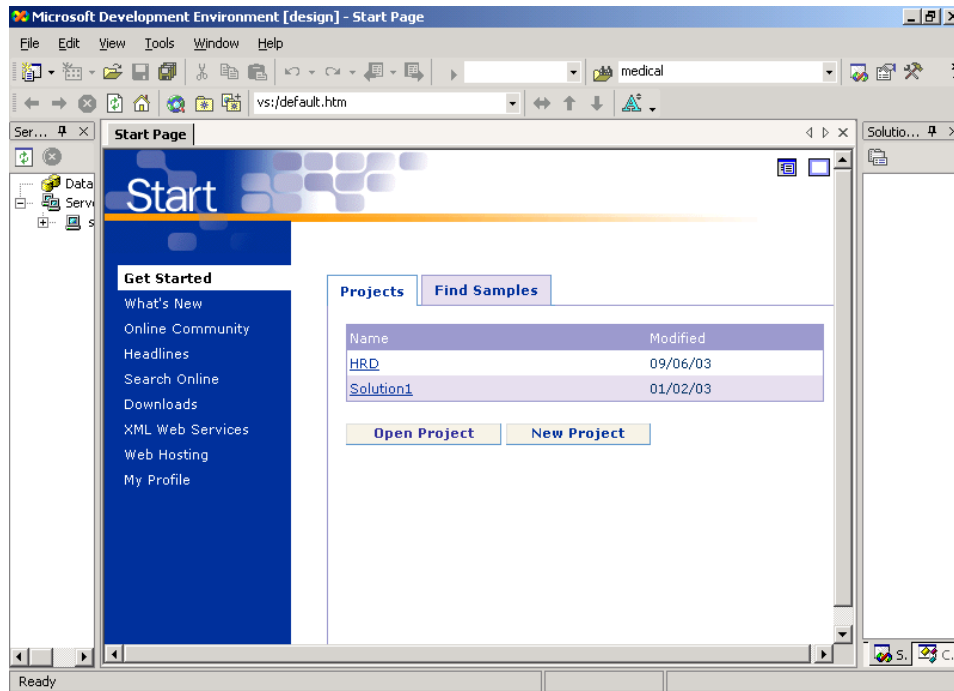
Microsoft Development Environment [design] - Start Page

File Edit View Tools Window Help

medical

vs:/default.htm

Ser... Start Page Solutio...

Data
Serv
s

Start

Get Started
What's New
Online Community
Headlines
Search Online
Downloads
XML Web Services
Web Hosting
My Profile

Projects Find Samples

| Name | Modified |
|---|---|
| HRD | 09/06/03 |
| Solution1 | 01/02/03 |

Open Project New Project

S. C.

Ready